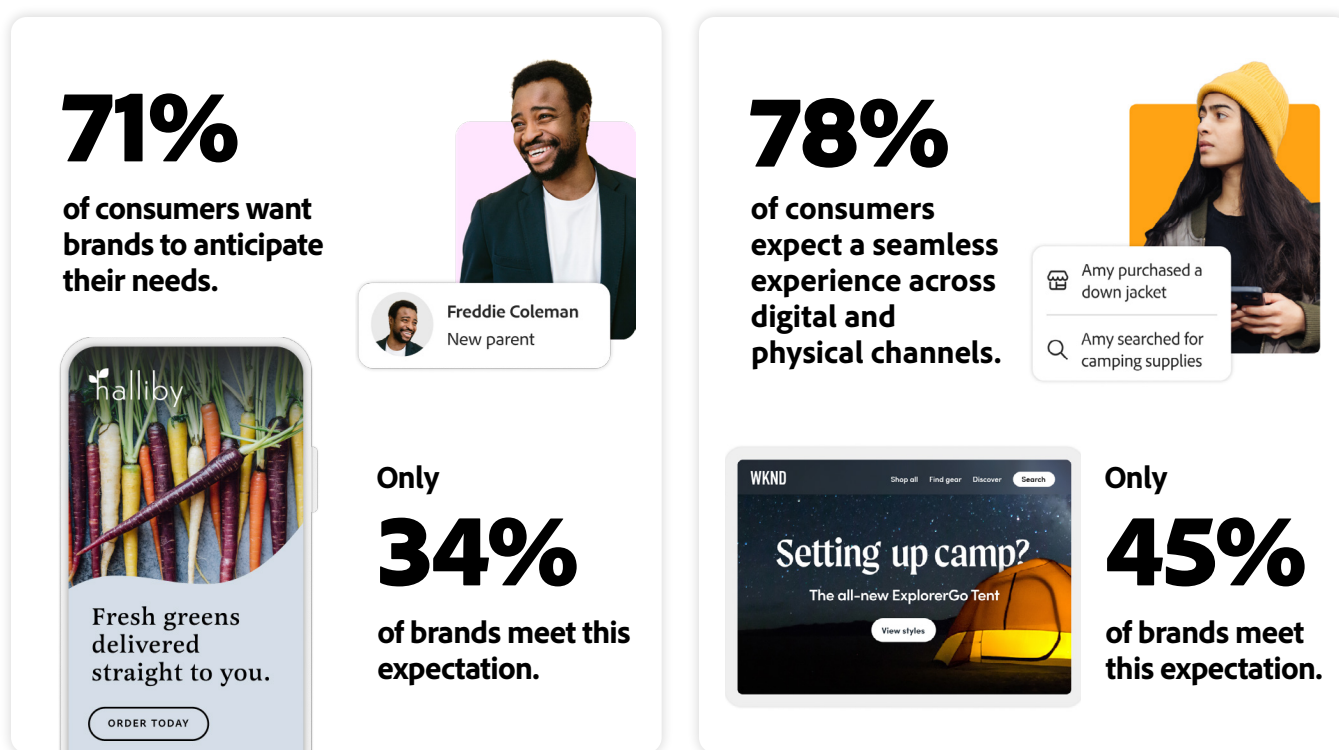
71%

of consumers want brands to anticipate their needs.

Freddie Coleman
New parent

halliby

Fresh greens delivered straight to you.

ORDER TODAY

Only

34%

of brands meet this expectation.

78%

of consumers expect a seamless experience across digital and physical channels.

Amy purchased a down jacket

Amy searched for camping supplies

WKND

Shop all Find gear Discover Search

Setting up camp?

The all-new ExplorerGo Tent

View styles

Only

45%

of brands meet this expectation.